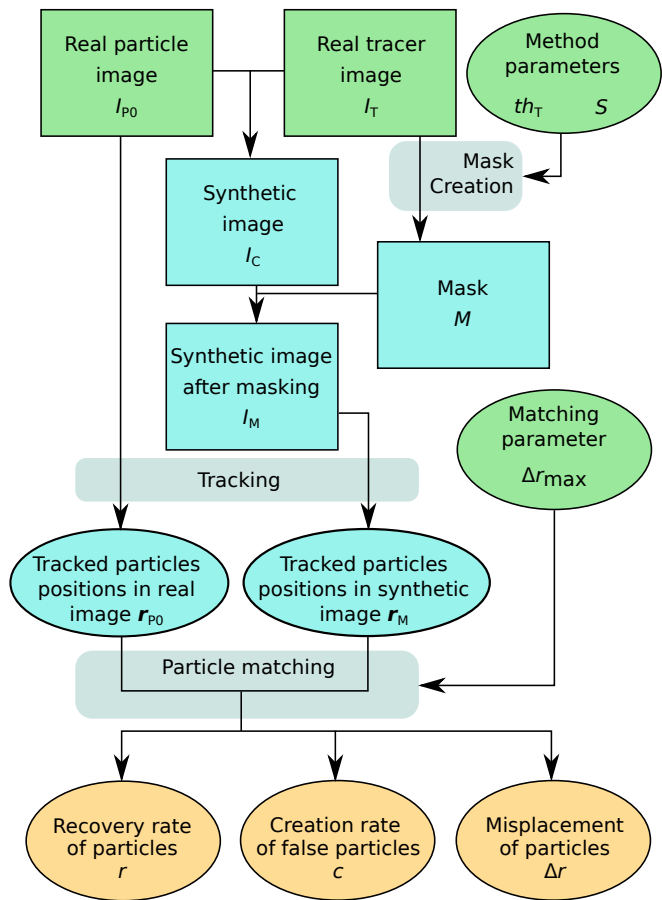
Real particle image $I_{\mathrm{P0}}$

Real tracer image $I_{\mathrm{T}}$

Method parameters $th_{\mathrm{T}}$ $S$

Mask Creation

Synthetic image $I_{\mathrm{C}}$

Mask $M$

Synthetic image after masking $I_{\mathrm{M}}$

Matching parameter $\Delta r_{\mathrm{max}}$

Tracking

Tracked particles positions in real image $\boldsymbol{r}_{\mathrm{P0}}$

Tracked particles positions in synthetic image $\boldsymbol{r}_{\mathrm{M}}$

Particle matching

Recovery rate of particles $r$

Creation rate of false particles $c$

Misplacement of particles $\Delta r$